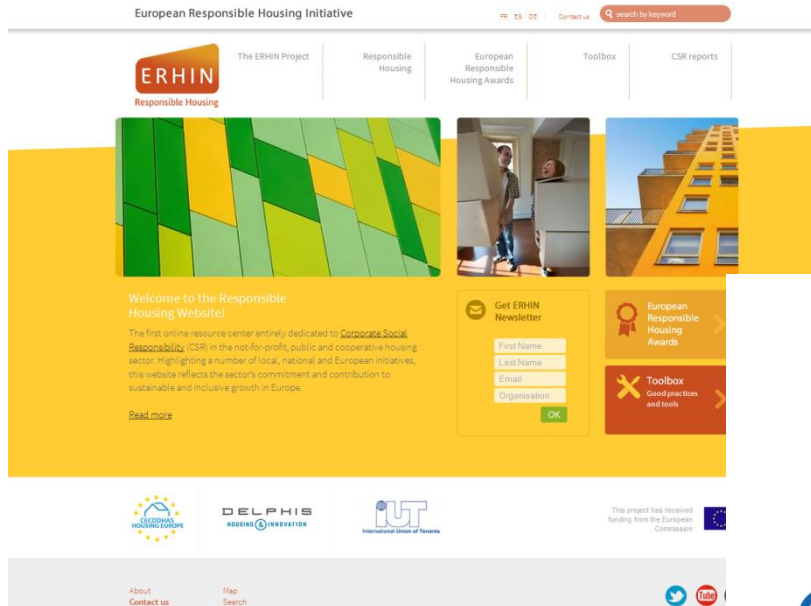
European Responsible Housing Initiative

FR ES DE | Contact us

search by keyword

ERHIN
Responsible Housing

The ERHIN Project

Responsible Housing

European Responsible Housing Awards

Toolbox

CSR reports

Welcome to the Responsible Housing Website!

The first online resource center entirely dedicated to Corporate Social Responsibility (CSR) in the not-for-profit, public and cooperative housing sector. Highlighting a number of local, national and European initiatives, this website reflects the sector's commitment and contribution to sustainable and inclusive growth in Europe.

Read more

Get ERHIN Newsletter

First Name
Last Name
Email
Organisation
OK

European Responsible Housing Awards

Toolbox
Good practices and tools

CECODHAS HOUSING EUROPE

DELPHIS
HOUSING & INNOVATION

IUT
International Union of Tenants

This project has received funding from the European Commission

About
Contact us

Map
Search